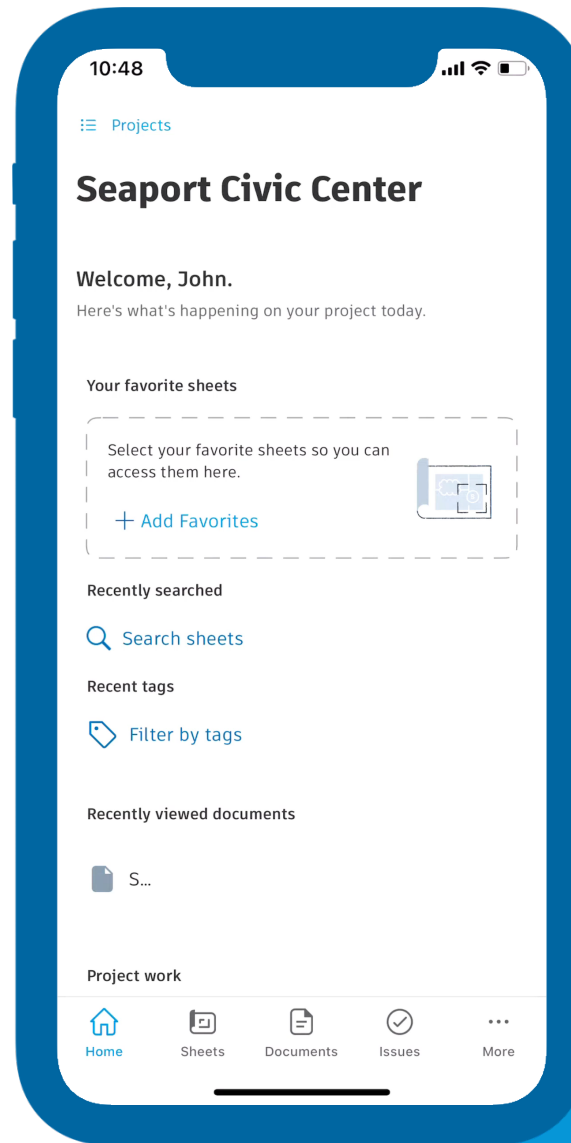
10:48

Projects

Seaport Civic Center

Welcome, John.

Here's what's happening on your project today.

Your favorite sheets

Select your favorite sheets so you can access them here.

+ Add Favorites

Recently searched

Search sheets

Recent tags

Filter by tags

Recently viewed documents

S...

Project work

Home Sheets Documents Issues More